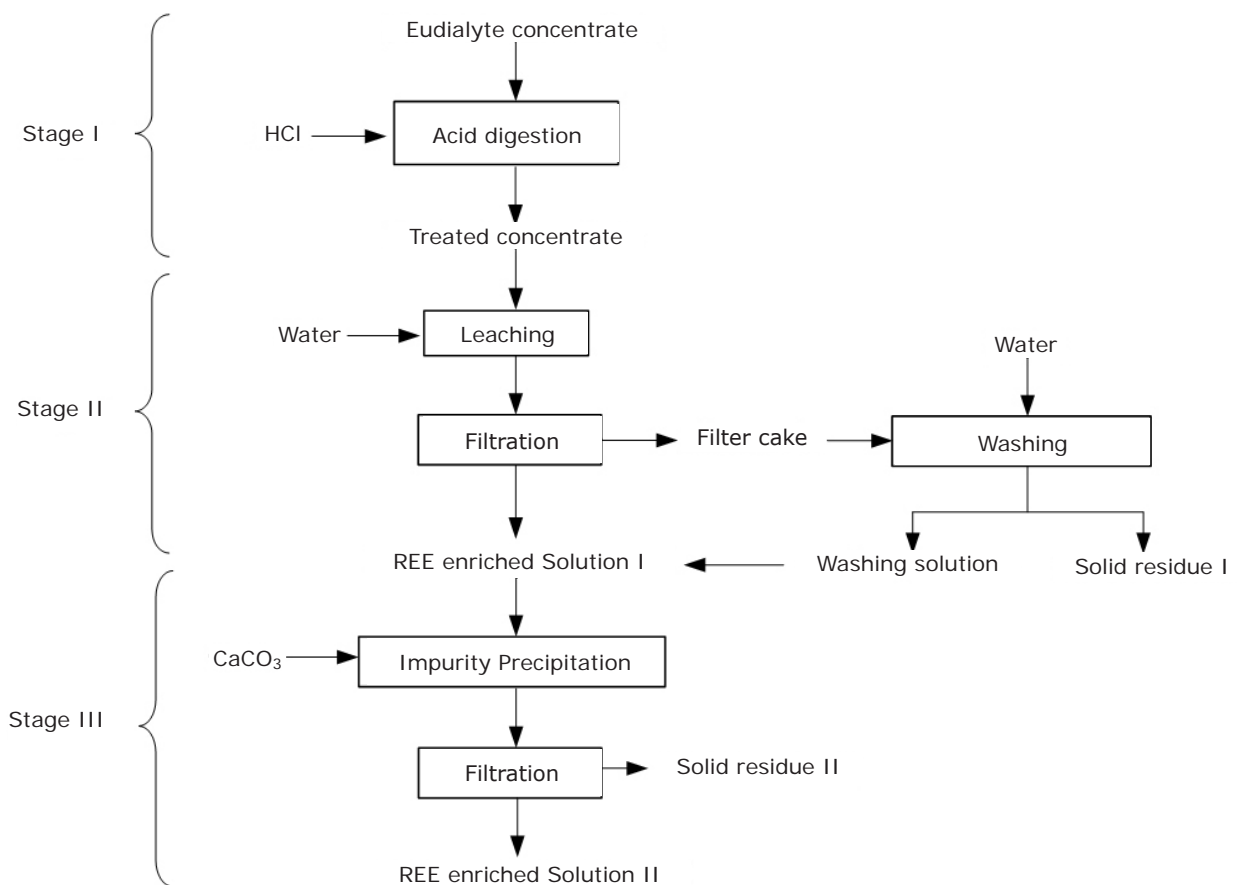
Stage I

Eudialyte concentrate

HCl

Acid digestion

Treated concentrate

Stage II

Water

Leaching

Water

Filtration

Filter cake

Washing

REE enriched Solution I

Washing solution

Solid residue I

Stage III

$CaCO_3$

Impurity Precipitation

Filtration

Solid residue II

REE enriched Solution II